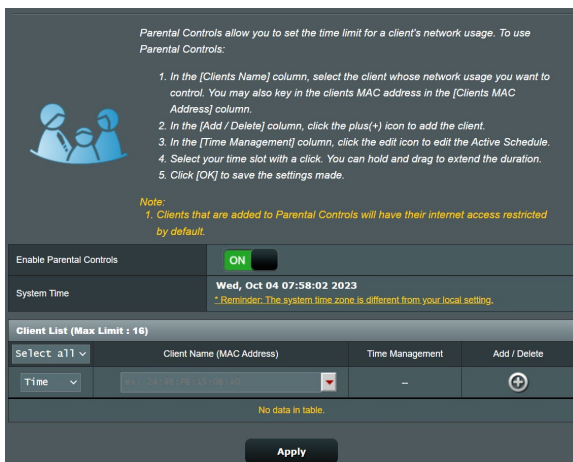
Parental Controls allow you to set the time limit for a client's network usage. To use Parental Controls:

1. In the [Clients Name] column, select the client whose network usage you want to control. You may also key in the clients MAC address in the [Clients MAC Address] column.
2. In the [Add / Delete] column, click the plus(+) icon to add the client.
3. In the [Time Management] column, click the edit icon to edit the Active Schedule.
4. Select your time slot with a click. You can hold and drag to extend the duration.
5. Click [OK] to save the settings made.

Note:
1. Clients that are added to Parental Controls will have their internet access restricted by default.

| Enable Parental Controls | ON |
|---|---|
| System Time | Wed, Oct 04 07:58:02 2023 * Reminder: The system time zone is different from your local setting. |

Client List (Max Limit : 16)

| Select all | Client Name (MAC Address) | Time Management | Add / Delete |
|---|---|---|---|
| Time | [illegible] | – | |
| No data in table. | | | |

Apply